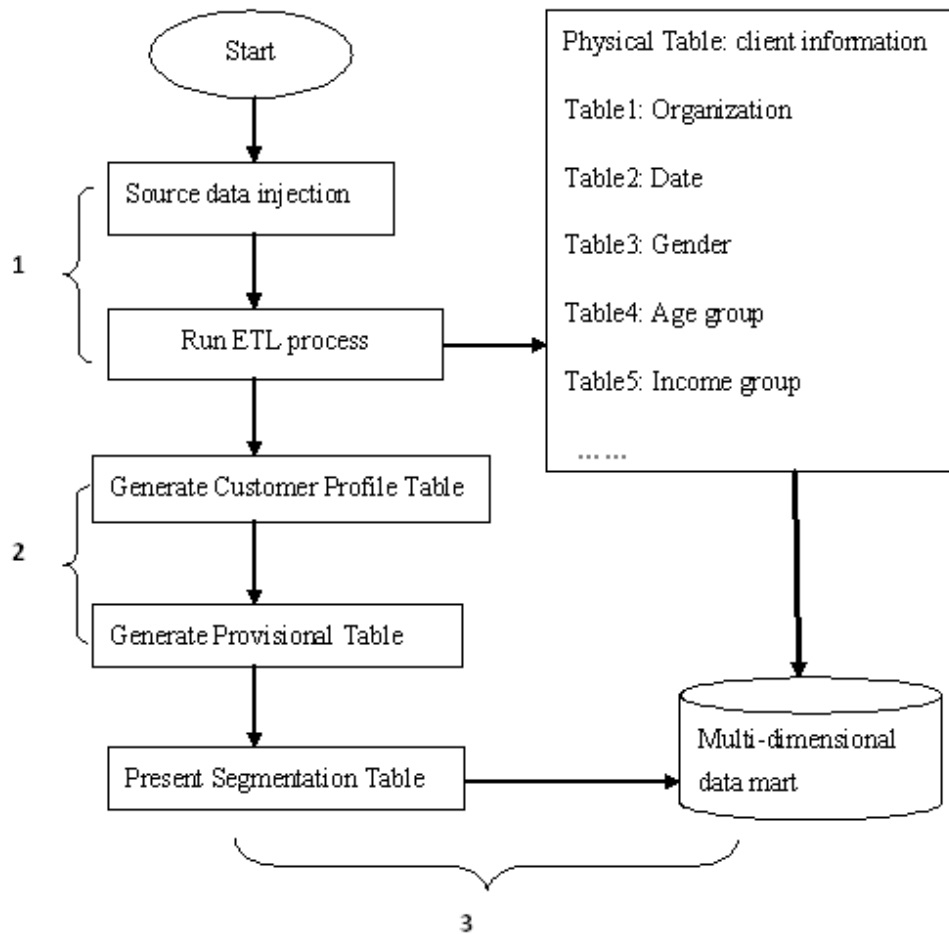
Start

Source data injection

1

Run ETL process

Generate Customer Profile Table

2

Generate Provisional Table

Present Segmentation Table

Physical Table: client information

Table1: Organization

Table2: Date

Table3: Gender

Table4: Age group

Table5: Income group

……

Multi-dimensional data mart

3